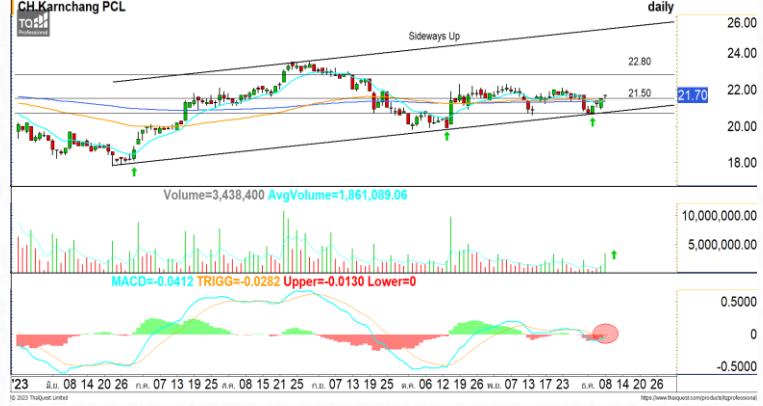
CH Karnchang PCL

daily

TQ Professional

Sideways Up

22.80

21.50

21.70

26.00

24.00

22.00

20.00

18.00

Volume=3,438,400 AvgVolume=1,861,089.06

10,000,000.00

5,000,000.00

MACD=-0.0412 TRIGG=-0.0282 Upper=-0.0130 Lower=0

0.5000

0

-0.5000

'23 มิ.ย. 08 14 20 26 ก.ค. 07 13 19 25 ส.ค. 08 15 21 25 ก.ย. 07 13 19 25 ต.ค. 06 12 19 26 พ.ย. 07 13 17 23 ธ.ค. 08 14 20 26

© 2023 ThaiQuest Limited

www.thaiquest.com/products/tqprofessional